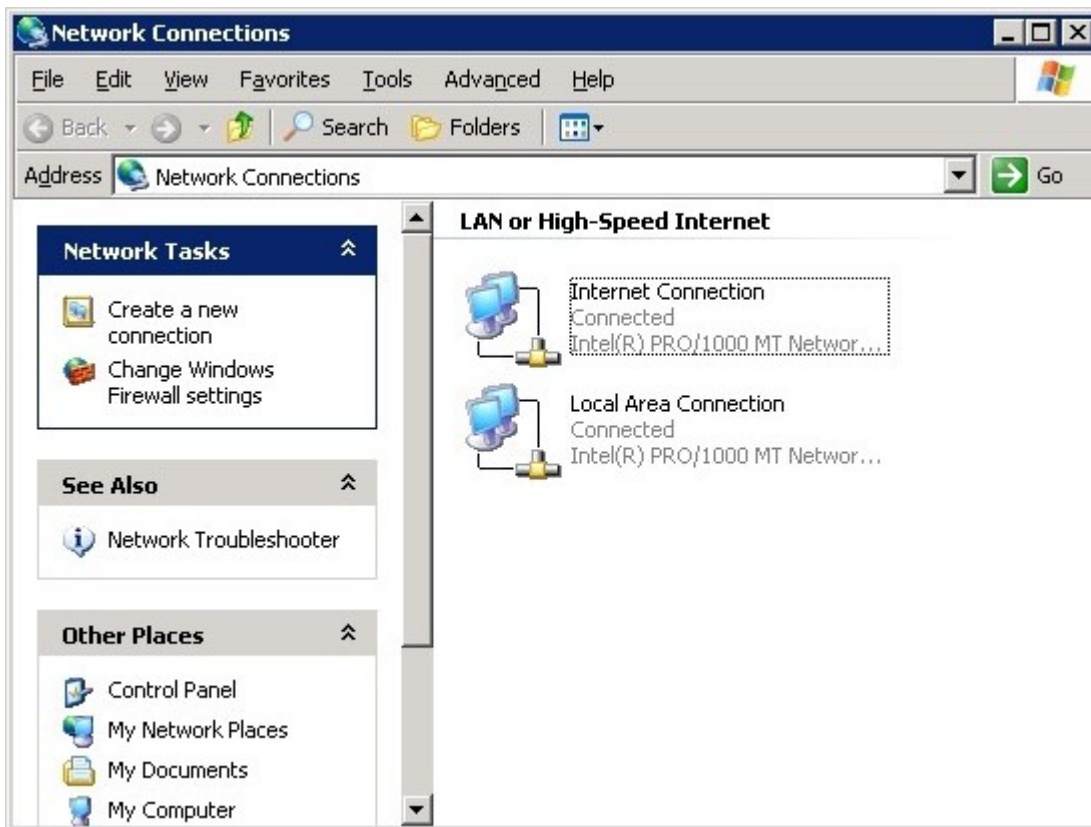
Network Connections

File Edit View Favorites Tools Advanced Help

Back Search Folders

Address Network Connections

Go

Network Tasks

Create a new connection

Change Windows Firewall settings

See Also

Network Troubleshooter

Other Places

Control Panel

My Network Places

My Documents

My Computer

LAN or High-Speed Internet

Internet Connection
Connected
Intel(R) PRO/1000 MT Networ...

Local Area Connection
Connected
Intel(R) PRO/1000 MT Networ...